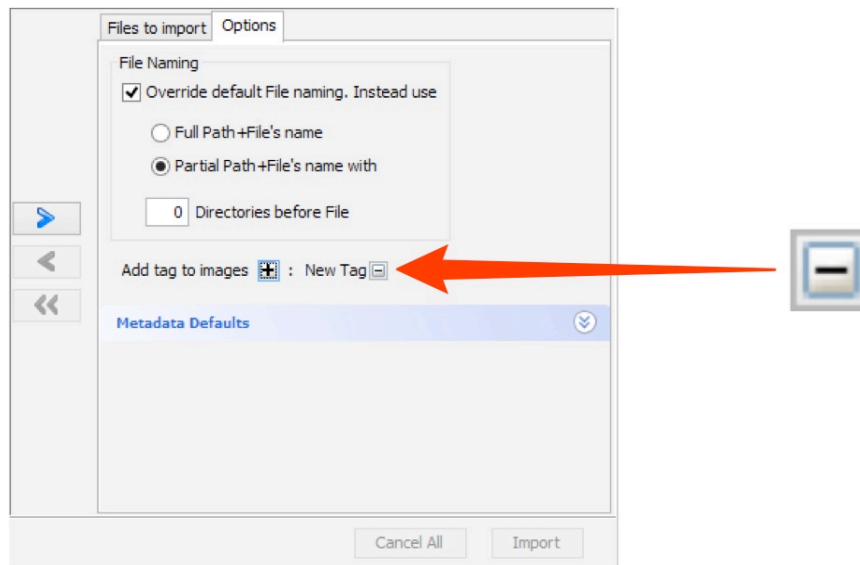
Files to import
Options

File Naming

Override default File naming. Instead use

Full Path+File's name

Partial Path+File's name with

0 Directories before File

Add tag to images : New Tag

Metadata Defaults

Cancel All
Import